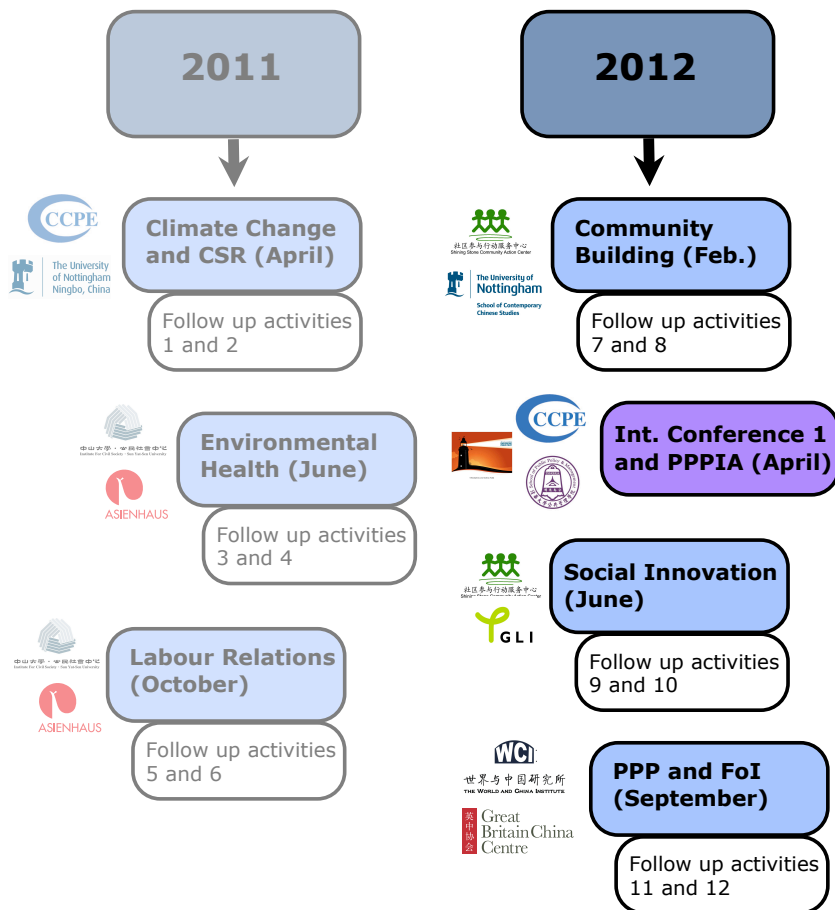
2011

CCPE

The University of Nottingham Ningbo, China

Climate Change and CSR (April)

Follow up activities 1 and 2

中山大学 · 公民社会中心

ASIENHAUS

Environmental Health (June)

Follow up activities 3 and 4

中山大学 · 公民社会中心

ASIENHAUS

Labour Relations (October)

Follow up activities 5 and 6

2012

社区参与行动服务中心
Shining Stone Community Action Center

The University of Nottingham
School of Contemporary Chinese Studies

Community Building (Feb.)

Follow up activities 7 and 8

CCPE

Int. Conference 1 and PPPIA (April)

社区参与行动服务中心

GLI

Social Innovation (June)

Follow up activities 9 and 10

WCI
世界与中国研究所
THE WORLD AND CHINA INSTITUTE

英中协会
Great Britain China Centre

PPP and FoI (September)

Follow up activities 11 and 12